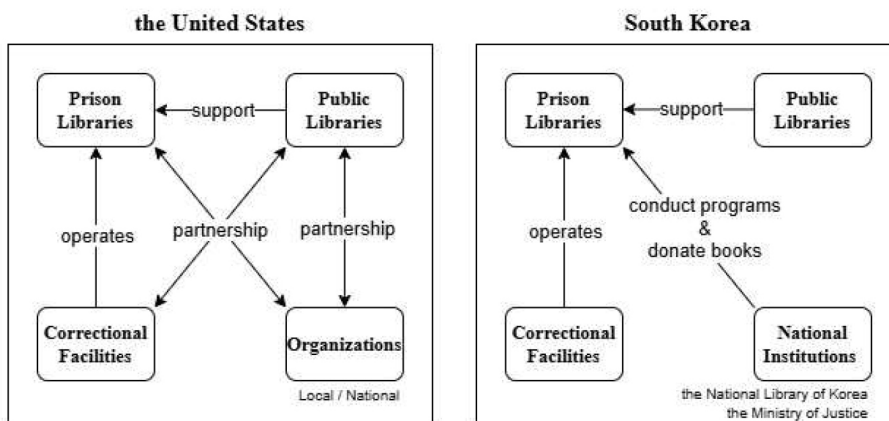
the United States

Prison Libraries

support

Public Libraries

operates

partnership

partnership

Correctional Facilities

Organizations

Local / National

South Korea

Prison Libraries

support

Public Libraries

conduct programs & donate books

operates

Correctional Facilities

National Institutions

the National Library of Korea
the Ministry of Justice